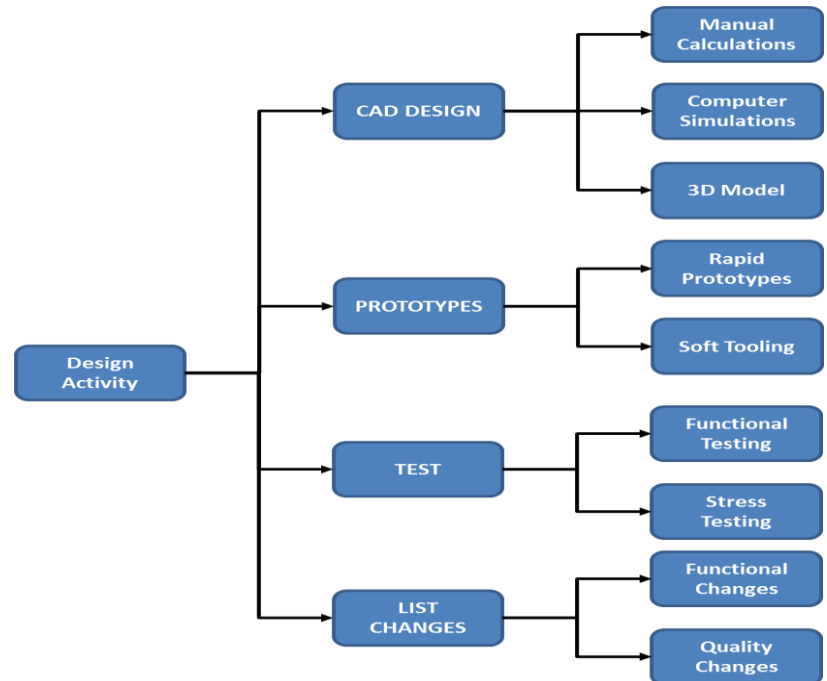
Design Activity

CAD DESIGN

Manual Calculations

Computer Simulations

3D Model

PROTOTYPES

Rapid Prototypes

Soft Tooling

TEST

Functional Testing

Stress Testing

LIST CHANGES

Functional Changes

Quality Changes